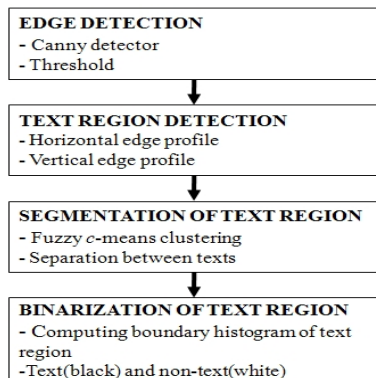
EDGE DETECTION
- Canny detector
- Threshold

TEXT REGION DETECTION
- Horizontal edge profile
- Vertical edge profile

SEGMENTATION OF TEXT REGION
- Fuzzy c-means clustering
- Separation between texts

BINARIZATION OF TEXT REGION
- Computing boundary histogram of text region
-Text(black) and non-text(white)